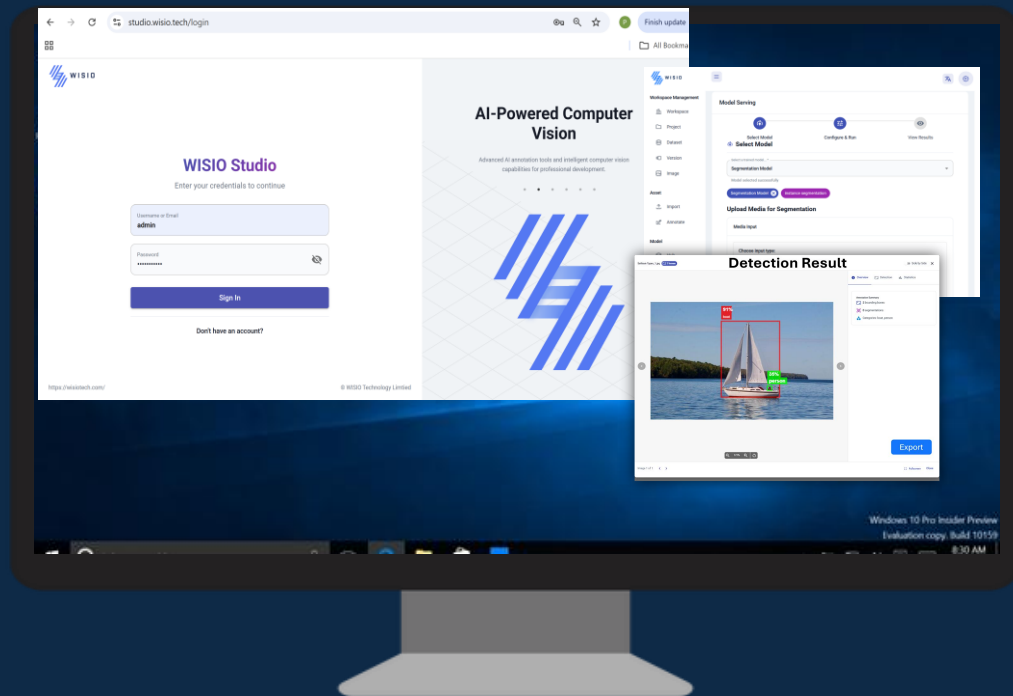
studio.wisio.tech/login

Finish update

All Bookma

WISIO

WISIO Studio

Enter your credentials to continue

Username or Email
admin

Password
••••••••••••

Sign In

Don't have an account?

https://wisiotech.com/

© WISIO Technology Limited

AI-Powered Computer Vision

Advanced AI annotation tools and intelligent computer vision capabilities for professional development.

WISIO

Workspace Management

Workspace

Project

Dataset

Version

Image

Asset

Import

Annotate

Model

Model Serving

Select Model

Configure & Run

View Results

Select Model

Segmentation Model

Model selected successfully

Segmentation Model

Instance segmentation

Upload Media for Segmentation

Media Input

Choose input type

Detection Result

91% boat

58% person

Export

Windows 10 Pro Insider Preview

Evaluation copy. Build 10159

8:30 AM